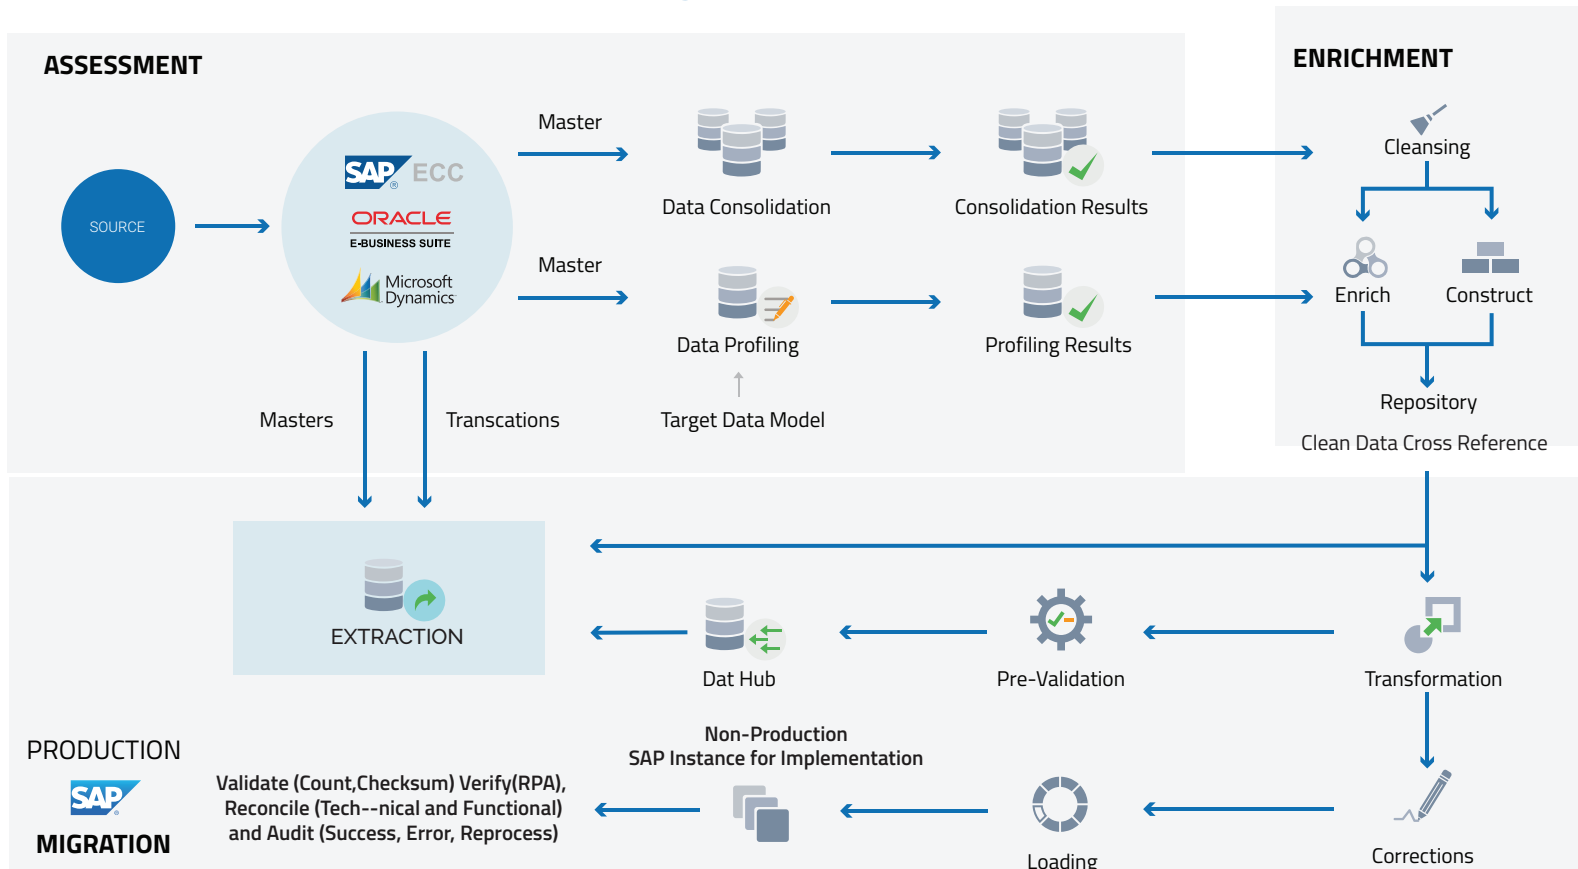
ASSESSMENT

SOURCE

SAP ECC
ORACLE E-BUSINESS SUITE
Microsoft Dynamics

Master

Data Consolidation

Consolidation Results

Master

Data Profiling

Profiling Results

Target Data Model

Masters

Transcations

ENRICHMENT

Cleansing

Enrich

Construct

Repository

Clean Data Cross Reference

EXTRACTION

Dat Hub

Pre-Validation

Transformation

PRODUCTION

SAP

MIGRATION

Validate (Count,Checksum) Verify(RPA), Reconcile (Tech--nical and Functional) and Audit (Success, Error, Reprocess)

Non-Production
SAP Instance for Implementation

Loading

Corrections